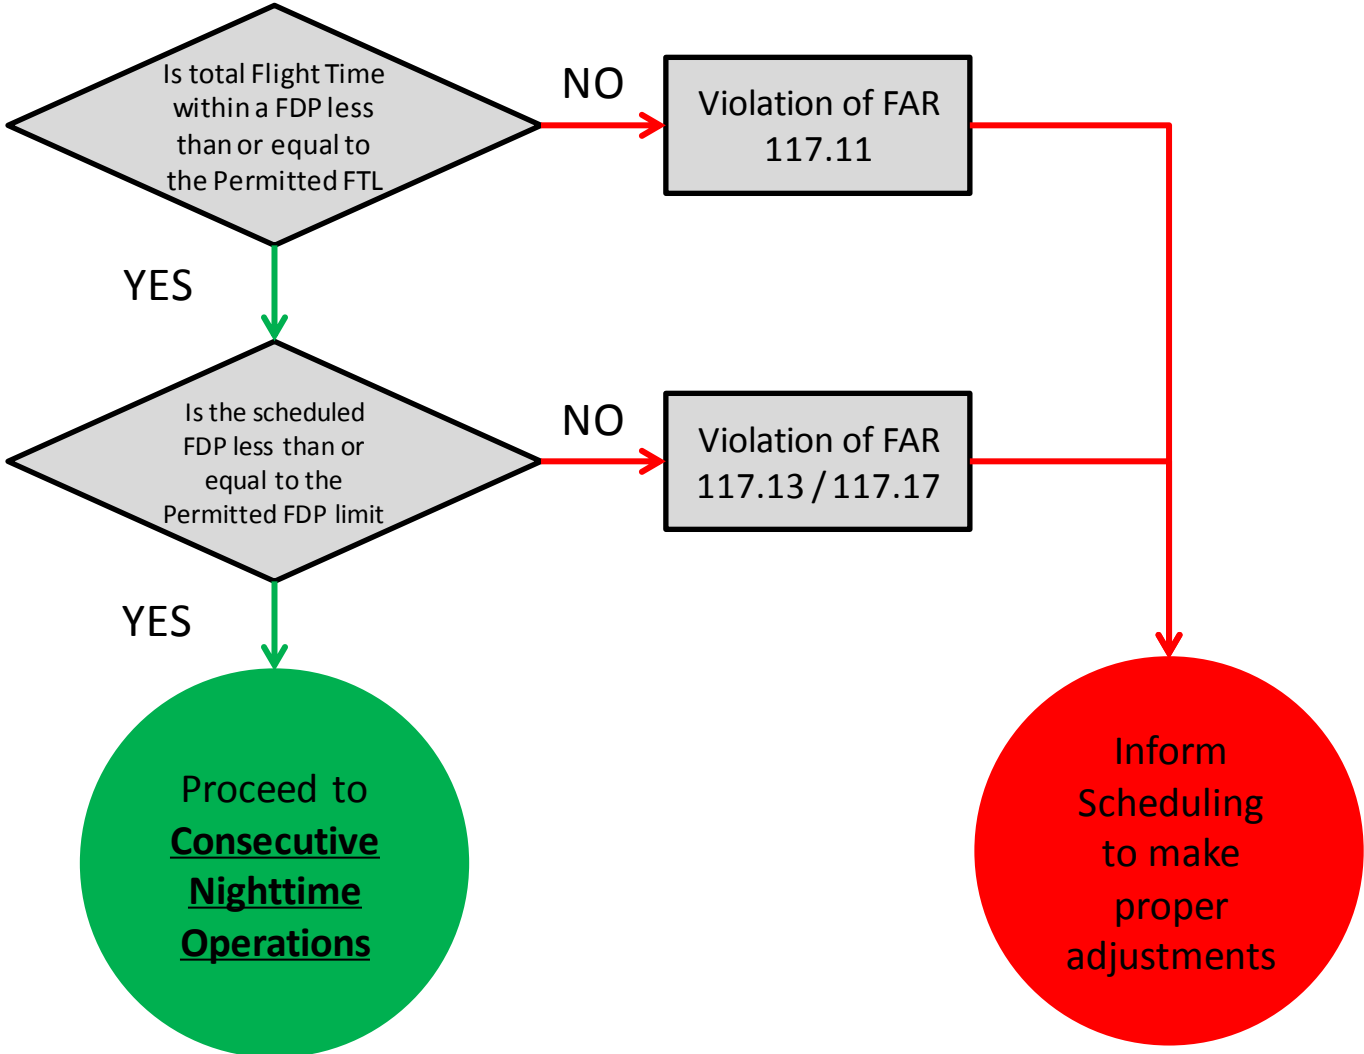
Is total Flight Time within a FDP less than or equal to the Permitted FTL

NO

Violation of FAR 117.11

YES

Is the scheduled FDP less than or equal to the Permitted FDP limit

NO

Violation of FAR 117.13 / 117.17

YES

Proceed to **Consecutive Nighttime Operations**

Inform Scheduling to make proper adjustments